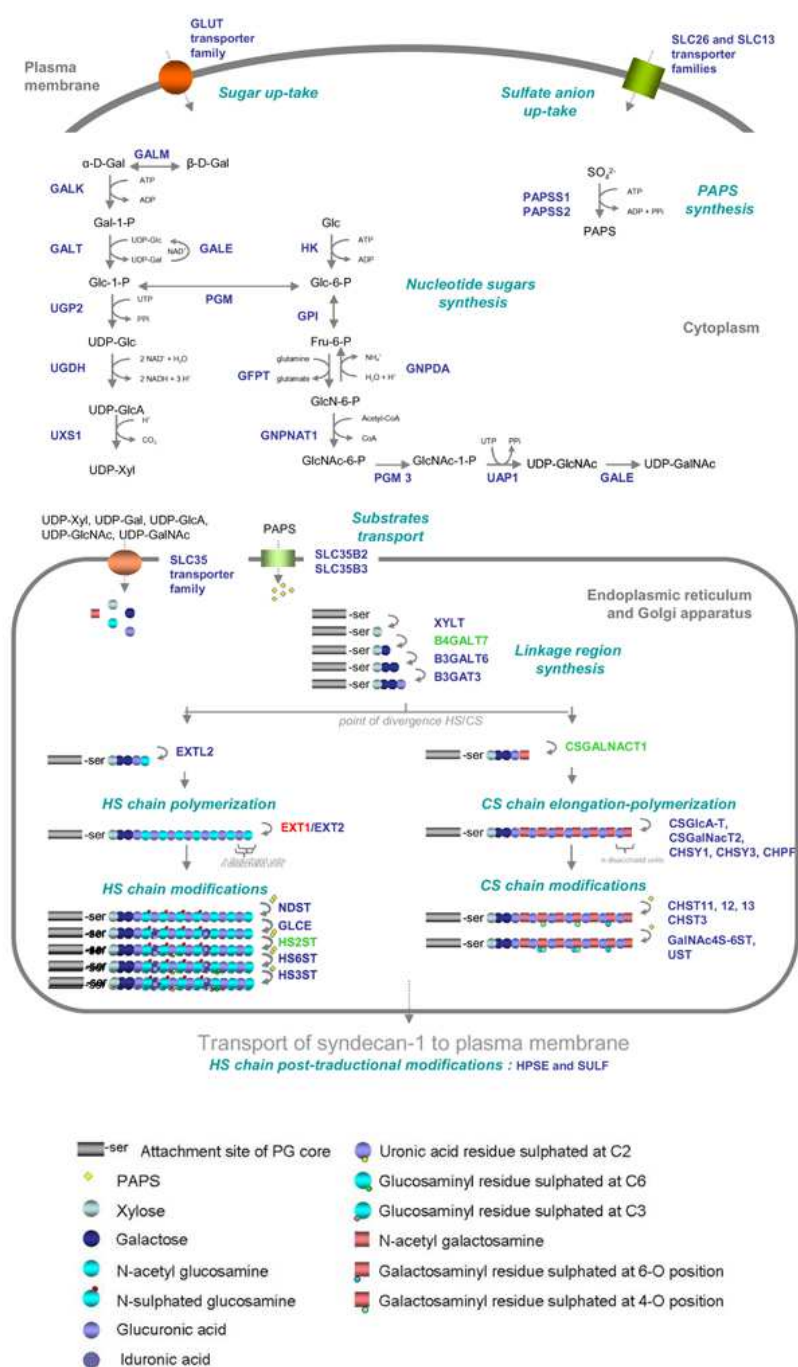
GLUT transporter family

SLC26 and SLC13 transporter families

Plasma membrane

Sugar up-take

Sulfate anion up-take

α-D-Gal GALM β-D-Gal

GALK ATP ADP

Gal-1-P

GALT UDP-Glc UDP-Gal NAD⁺ GALE

Glc-1-P PGM

UGP2 UTP PPi

UDP-Glc

UGDH 2 NAD⁺ + H₂O 2 NADH + 3 H⁺

UDP-GlcA

UXS1 H⁺ CO₂

UDP-Xyl

Glc

HK ATP ADP

Glc-6-P

GPI

Fru-6-P

GFPT glutamine glutamate NH₄⁺ H₂O + H⁺ GNPDA

GlcN-6-P

GNPNAT1 Acetyl-CoA CoA

GlcNAc-6-P PGM 3 GlcNAc-1-P UTP PPi UAP1 UDP-GlcNAc GALE UDP-GalNAc

Nucleotide sugars synthesis

$SO_4^{2-}$

PAPSS1 PAPSS2 ATP ADP + PPi

PAPS

PAPS synthesis

Cytoplasm

UDP-Xyl, UDP-Gal, UDP-GlcA, UDP-GlcNAc, UDP-GalNAc

SLC35 transporter family

PAPS

Substrates transport

SLC35B2 SLC35B3

Endoplasmic reticulum and Golgi apparatus

-ser XYLT
-ser B4GALT7
-ser B3GALT6
-ser B3GAT3
-ser

Linkage region synthesis

point of divergence HS/CS

-ser EXTL2

HS chain polymerization

-ser EXT1/EXT2

n disaccharide units

HS chain modifications

-ser NDST
-ser GLCE
-ser HS2ST
-ser HS6ST
-ser HS3ST

-ser CSGALNACT1

CS chain elongation-polymerization

-ser CSGlcA-T, CSGalNacT2, CHSY1, CHSY3, CHPF

n disaccharide units

CS chain modifications

-ser CHST11, 12, 13 CHST3
-ser GalNAc4S-6ST, UST

Transport of syndecan-1 to plasma membrane
HS chain post-traductional modifications : HPSE and SULF

-ser Attachment site of PG core
PAPS
Xylose
Galactose
N-acetyl glucosamine
N-sulphated glucosamine
Glucuronic acid
Iduronic acid
Uronic acid residue sulphated at C2
Glucosaminyl residue sulphated at C6
Glucosaminyl residue sulphated at C3
N-acetyl galactosamine
Galactosaminyl residue sulphated at 6-O position
Galactosaminyl residue sulphated at 4-O position